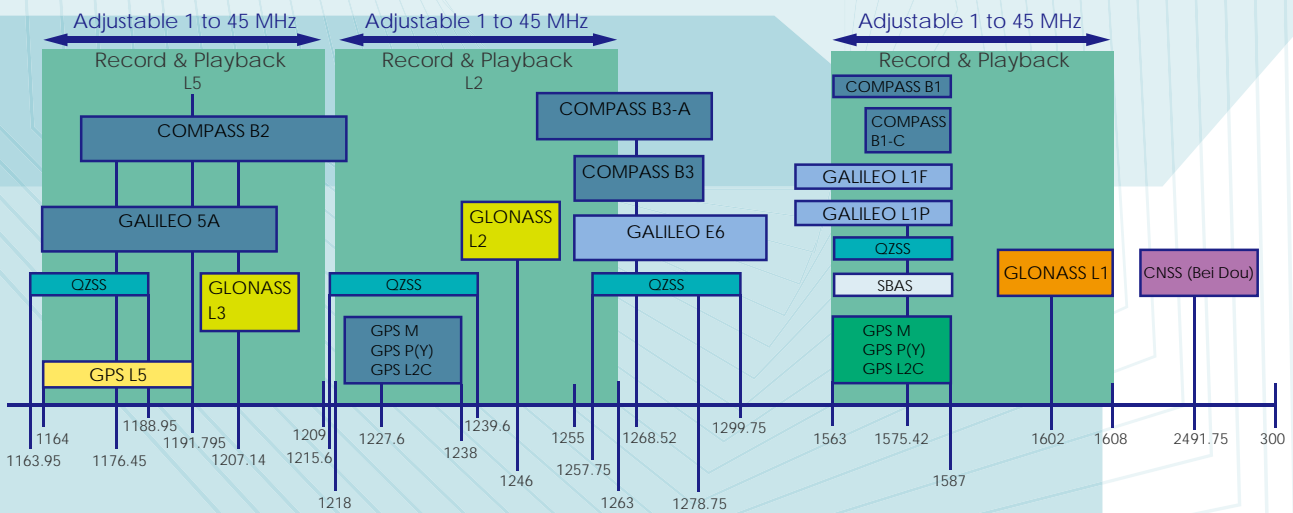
Adjustable 1 to 45 MHz
Adjustable 1 to 45 MHz
Adjustable 1 to 45 MHz

Record & Playback
L5
Record & Playback
L2
Record & Playback

COMPASS B2
COMPASS B3-A
COMPASS B1
COMPASS B1-C
COMPASS B3
GALILEO L1F
GALILEO L1P
GALILEO 5A
GLONASS L2
GALILEO E6
QZSS
GLONASS L1
CNSS (Bei Dou)
QZSS
GLONASS L3
QZSS
QZSS
SBAS
GPS M
GPS P(Y)
GPS L2C
GPS M
GPS P(Y)
GPS L2C
GPS L5

1164
1163.95
1176.45
1188.95
1191.795
1207.14
1209
1215.6
1218
1227.6
1238
1239.6
1246
1255
1257.75
1263
1268.52
1278.75
1299.75
1563
1575.42
1587
1602
1608
2491.75
300